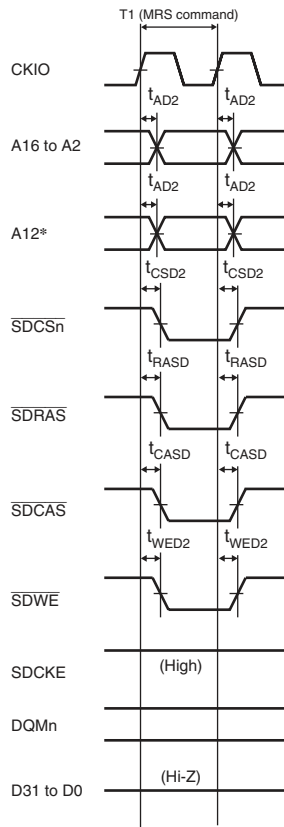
T1 (MRS command)

CKIO

$t_{AD2}$ $t_{AD2}$

A16 to A2

$t_{AD2}$ $t_{AD2}$

A12*

$t_{CSD2}$ $t_{CSD2}$

$\overline{SDCSn}$

$t_{RASD}$ $t_{RASD}$

$\overline{SDRAS}$

$t_{CASD}$ $t_{CASD}$

$\overline{SDCAS}$

$t_{WED2}$ $t_{WED2}$

$\overline{SDWE}$

SDCKE

(High)

DQMn

D31 to D0

(Hi-Z)